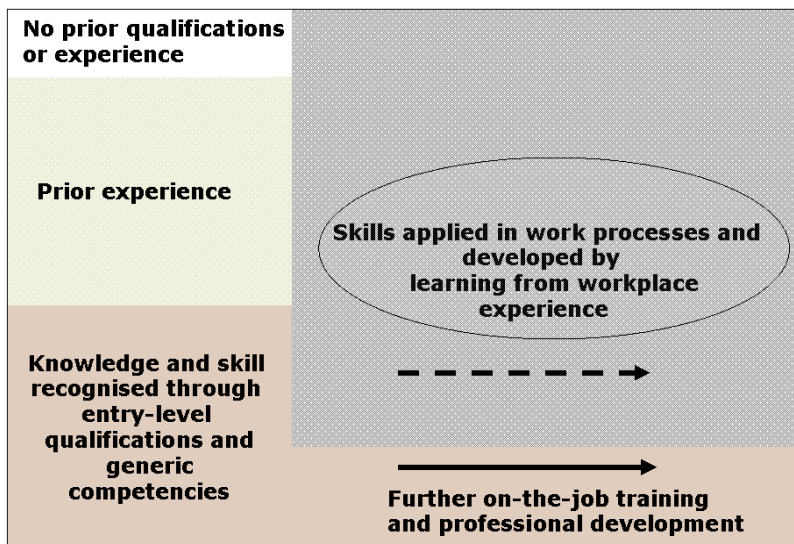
No prior qualifications or experience

Prior experience

Skills applied in work processes and developed by learning from workplace experience

Knowledge and skill recognised through entry-level qualifications and generic competencies

Further on-the-job training and professional development